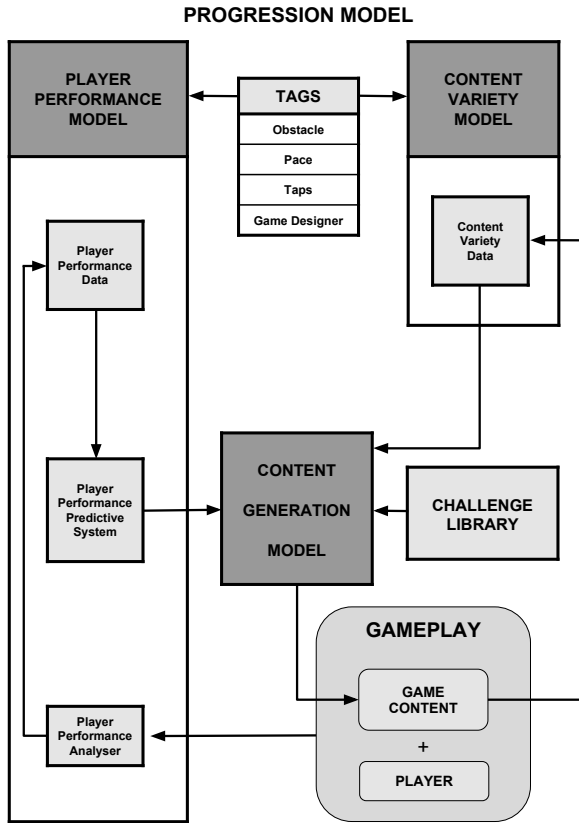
PROGRESSION MODEL

PLAYER PERFORMANCE MODEL

TAGS

Obstacle

Pace

Taps

Game Designer

CONTENT VARIETY MODEL

Content Variety Data

Player Performance Data

Player Performance Predictive System

CONTENT GENERATION MODEL

CHALLENGE LIBRARY

GAMEPLAY

GAME CONTENT

+

PLAYER

Player Performance Analyser